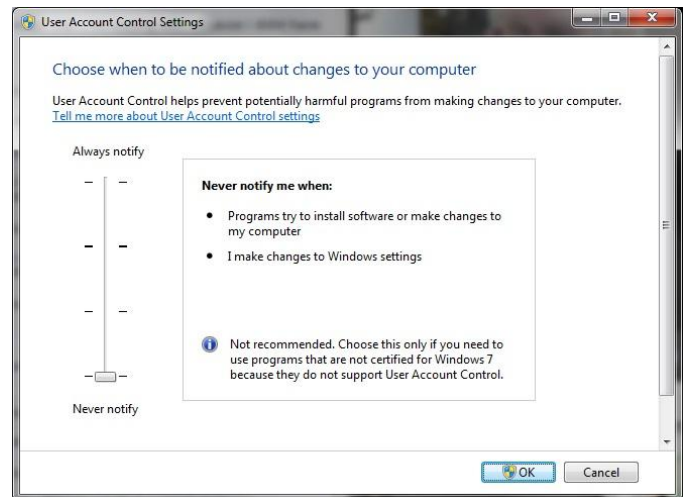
User Account Control Settings

Choose when to be notified about changes to your computer

User Account Control helps prevent potentially harmful programs from making changes to your computer.
Tell me more about User Account Control settings

Always notify

Never notify me when:

- Programs try to install software or make changes to my computer
- I make changes to Windows settings

Not recommended. Choose this only if you need to use programs that are not certified for Windows 7 because they do not support User Account Control.

Never notify

OK Cancel